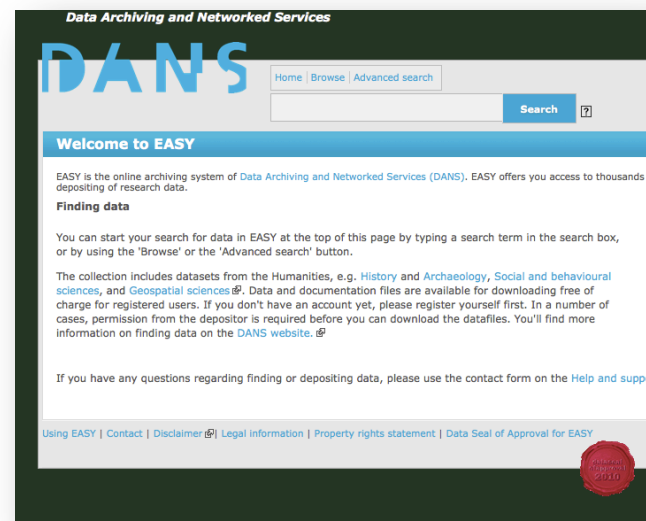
Data Archiving and Networked Services

DANS

Home | Browse | Advanced search

Search ?

Welcome to EASY

EASY is the online archiving system of Data Archiving and Networked Services (DANS). EASY offers you access to thousands depositing of research data.

Finding data

You can start your search for data in EASY at the top of this page by typing a search term in the search box, or by using the 'Browse' or the 'Advanced search' button.

The collection includes datasets from the Humanities, e.g. History and Archaeology, Social and behavioural sciences, and Geospatial sciences. Data and documentation files are available for downloading free of charge for registered users. If you don't have an account yet, please register yourself first. In a number of cases, permission from the depositor is required before you can download the datafiles. You'll find more information on finding data on the DANS website.

If you have any questions regarding finding or depositing data, please use the contact form on the Help and supp

Using EASY | Contact | Disclaimer | Legal information | Property rights statement | Data Seal of Approval for EASY

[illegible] 2010